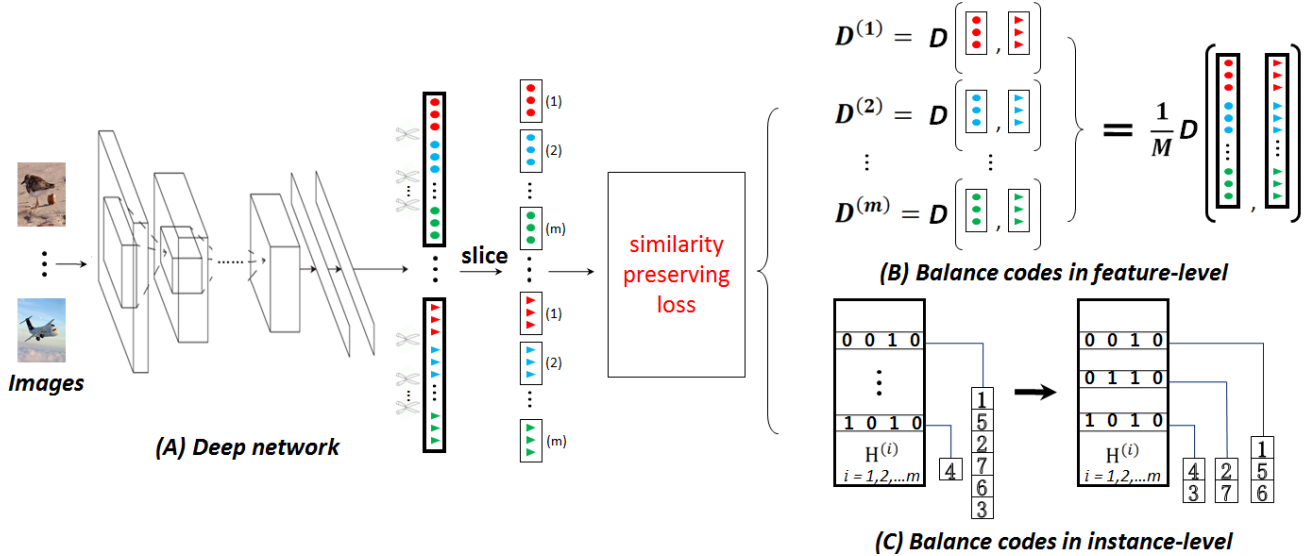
Images

(A) Deep network

slice

(1)
(2)
(m)
(1)
(2)
(m)

similarity preserving loss

$D^{(1)} = D$ ( , )
$D^{(2)} = D$ ( , )
⋮ ⋮
$D^{(m)} = D$ ( , )

$= \frac{1}{M} D$ ( , )

(B) Balance codes in feature-level

0 0 1 0
⋮
1 0 1 0
$H^{(i)}$
$i = 1,2,...m$

4

1
5
2
7
6
3

0 0 1 0
0 1 1 0
1 0 1 0
$H^{(i)}$
$i = 1,2,...m$

4
3

2
7

1
5
6

(C) Balance codes in instance-level